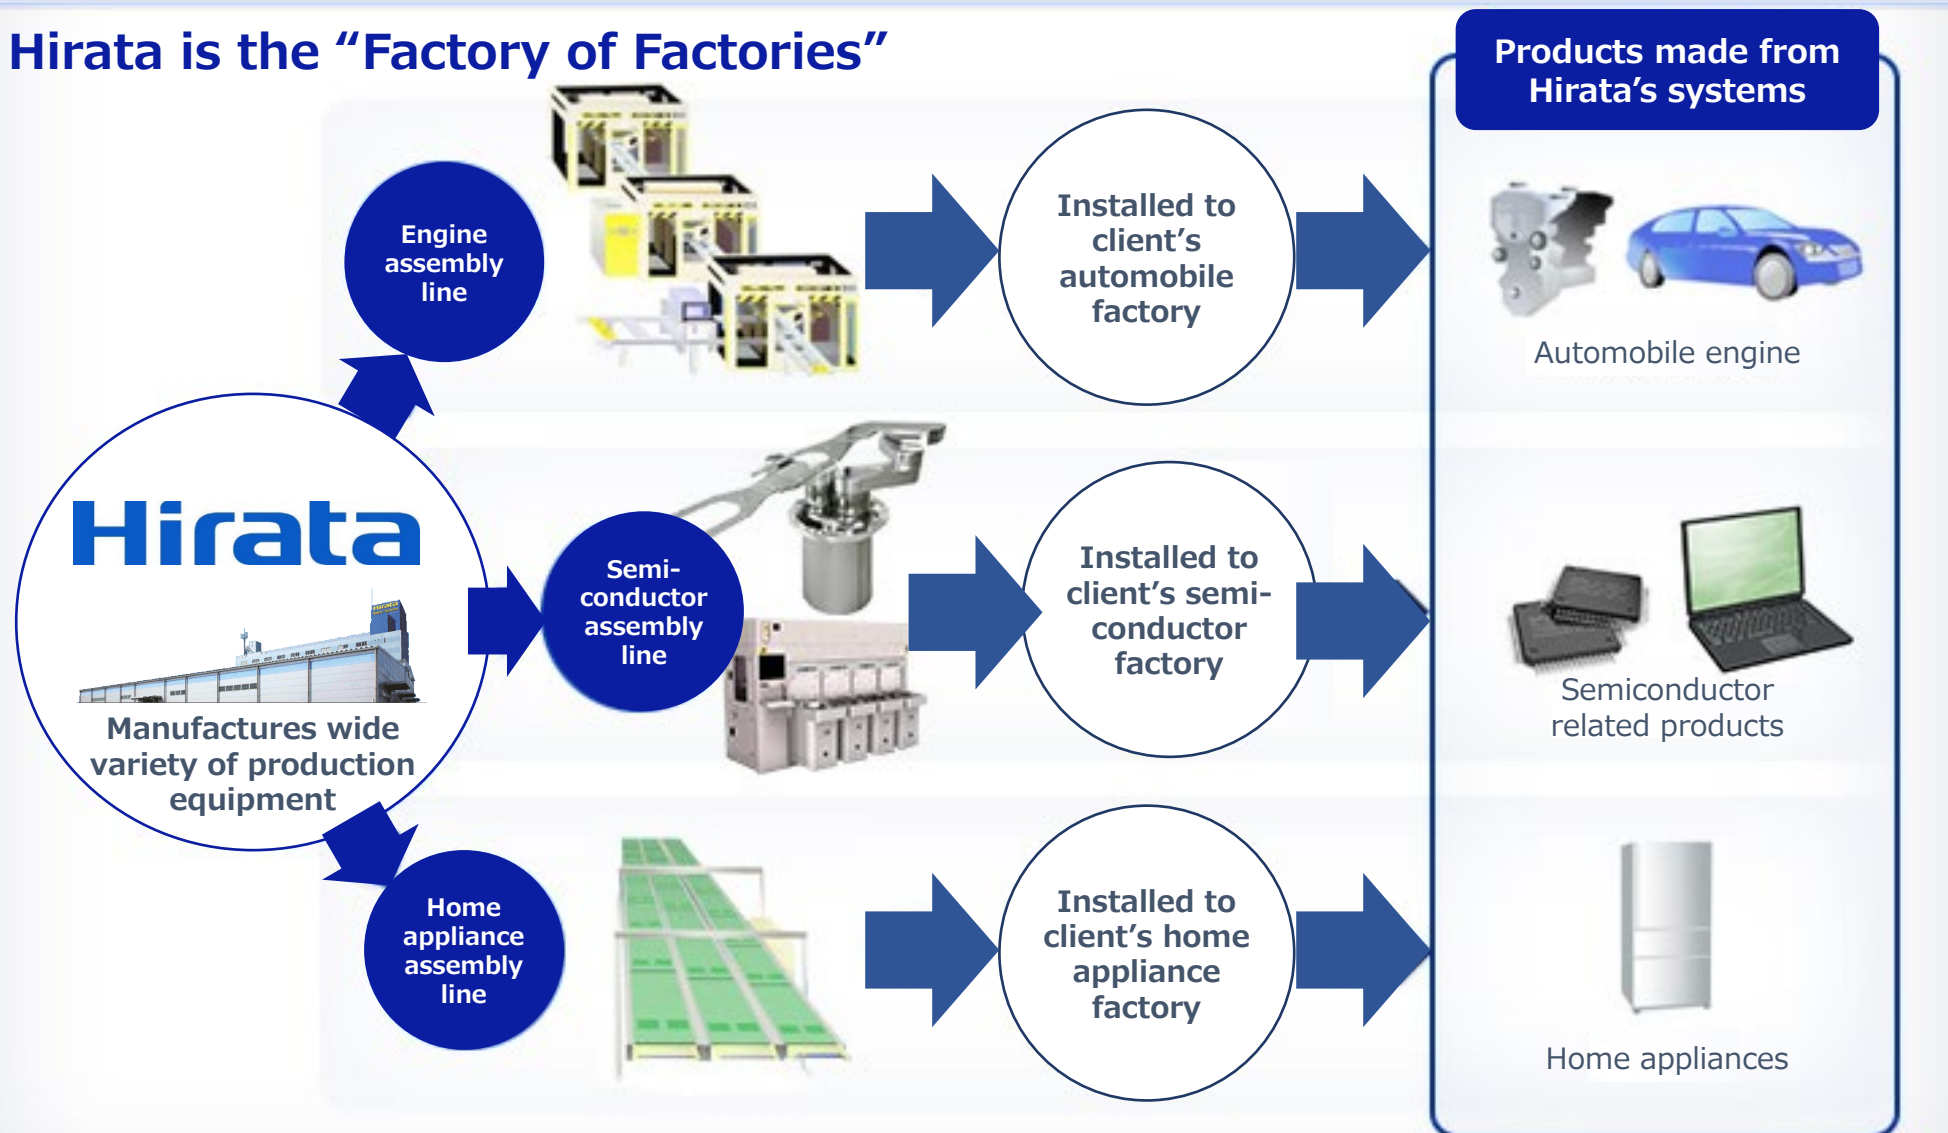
Hirata is the “Factory of Factories”

Products made from Hirata’s systems

Engine assembly line

Installed to client’s automobile factory

Automobile engine

Hirata

Manufactures wide variety of production equipment

Semi-conductor assembly line

Installed to client’s semi-conductor factory

Semiconductor related products

Home appliance assembly line

Installed to client’s home appliance factory

Home appliances